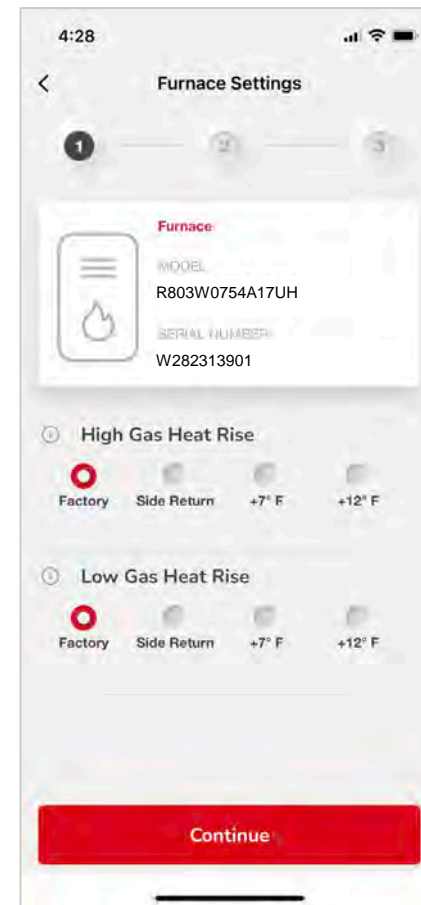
4:28

<

Furnace Settings

1 2 3

Furnace

MODEL

R803W0754A17UH

SERIAL NUMBER

W282313901

High Gas Heat Rise

Factory Side Return +7° F +12° F

Low Gas Heat Rise

Factory Side Return +7° F +12° F

Continue